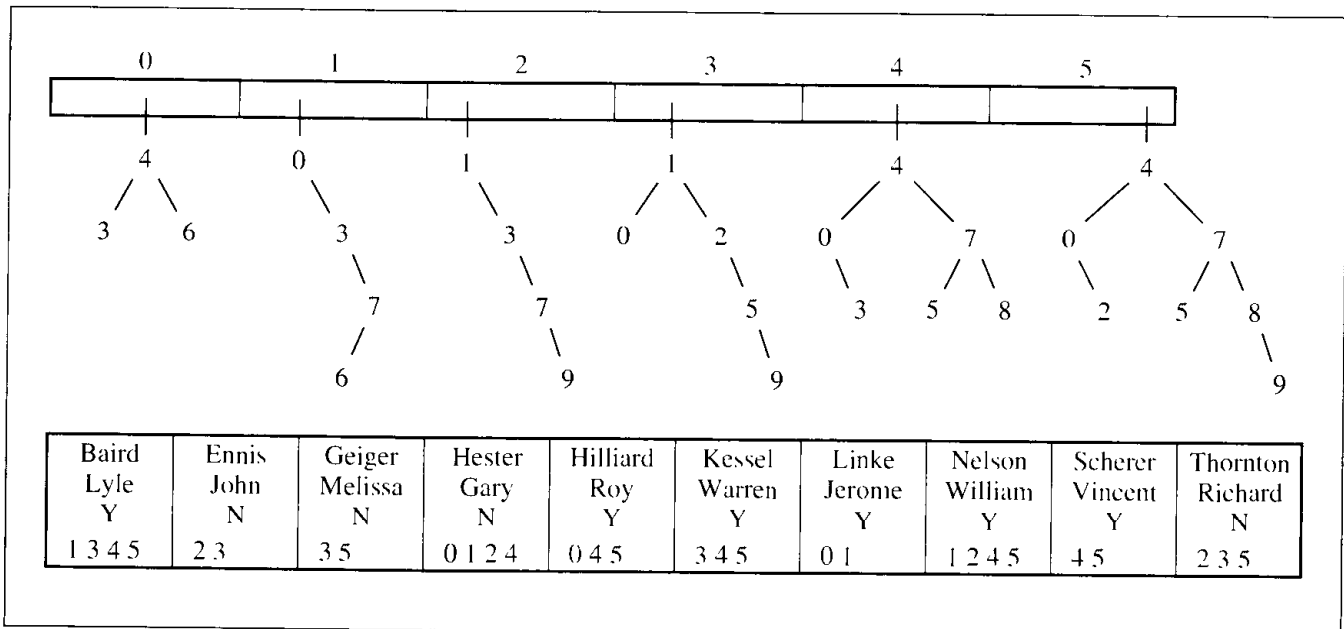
0 1 2 3 4 5

4
3 6

0
3
7
6

1
3
7
9

1
0 2
5
9

4
0 7
3 5 8

4
0 7
2 5 8
9

| Baird Lyle Y 1 3 4 5 | Ennis John N 2 3 | Geiger Melissa N 3 5 | Hester Gary N 0 1 2 4 | Hilliard Roy Y 0 4 5 | Kessel Warren Y 3 4 5 | Linke Jerome Y 0 1 | Nelson William Y 1 2 4 5 | Scherer Vincent Y 4 5 | Thornton Richard N 2 3 5 |
|---|---|---|---|---|---|---|---|---|---|